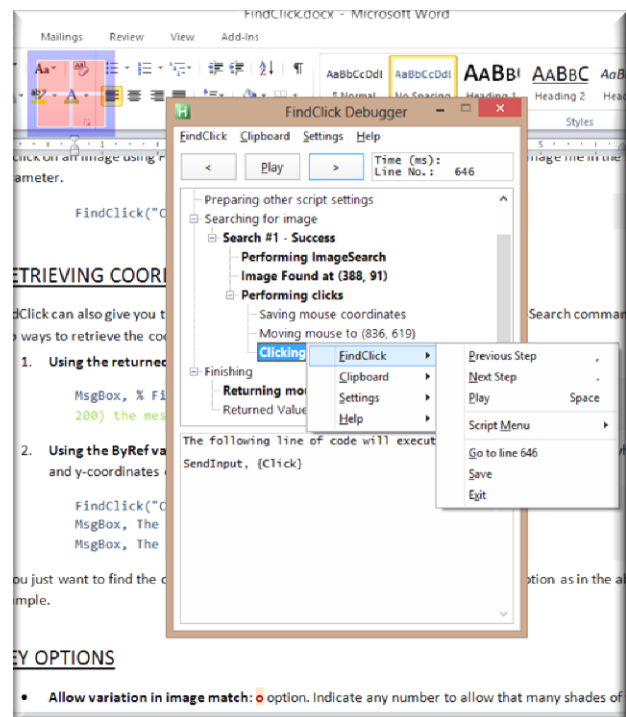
FindClick.docx - Microsoft Word

Mailings Review View Add-Ins

AaBbCcDdI AaBbCcDdI AaBb AaBbC AaB

¶ Normal No Spacing Heading 1 Heading 2 Hea

Styles

FindClick Debugger

FindClick Clipboard Settings Help

< Play >

Time (ms):
Line No.: 646

Preparing other script settings
Searching for image
Search #1 - Success
Performing ImageSearch
Image Found at (388, 91)
Performing clicks
Saving mouse coordinates
Moving mouse to (836, 619)
Clicking
Finishing
Returning mou
Returned Value

FindClick
Clipboard
Settings
Help

Previous Step ,
Next Step .
Play Space
Script Menu
Go to line 646
Save
Exit

The following line of code will execut

SendInput, {Click}

click on an image using F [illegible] image file in the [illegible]ameter.

FindClick("C

ETRIEVING COORD

dClick can also give you t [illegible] Search comman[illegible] ways to retrieve the co

1. Using the returned

MsgBox, % Fi
200) the mes

2. Using the ByRef va
and y-coordinates

FindClick("C
MsgBox, The
MsgBox, The

ou just want to find the c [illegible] ption as in the a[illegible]mple.

EY OPTIONS

• Allow variation in image match: o option. Indicate any number to allow that many shades of